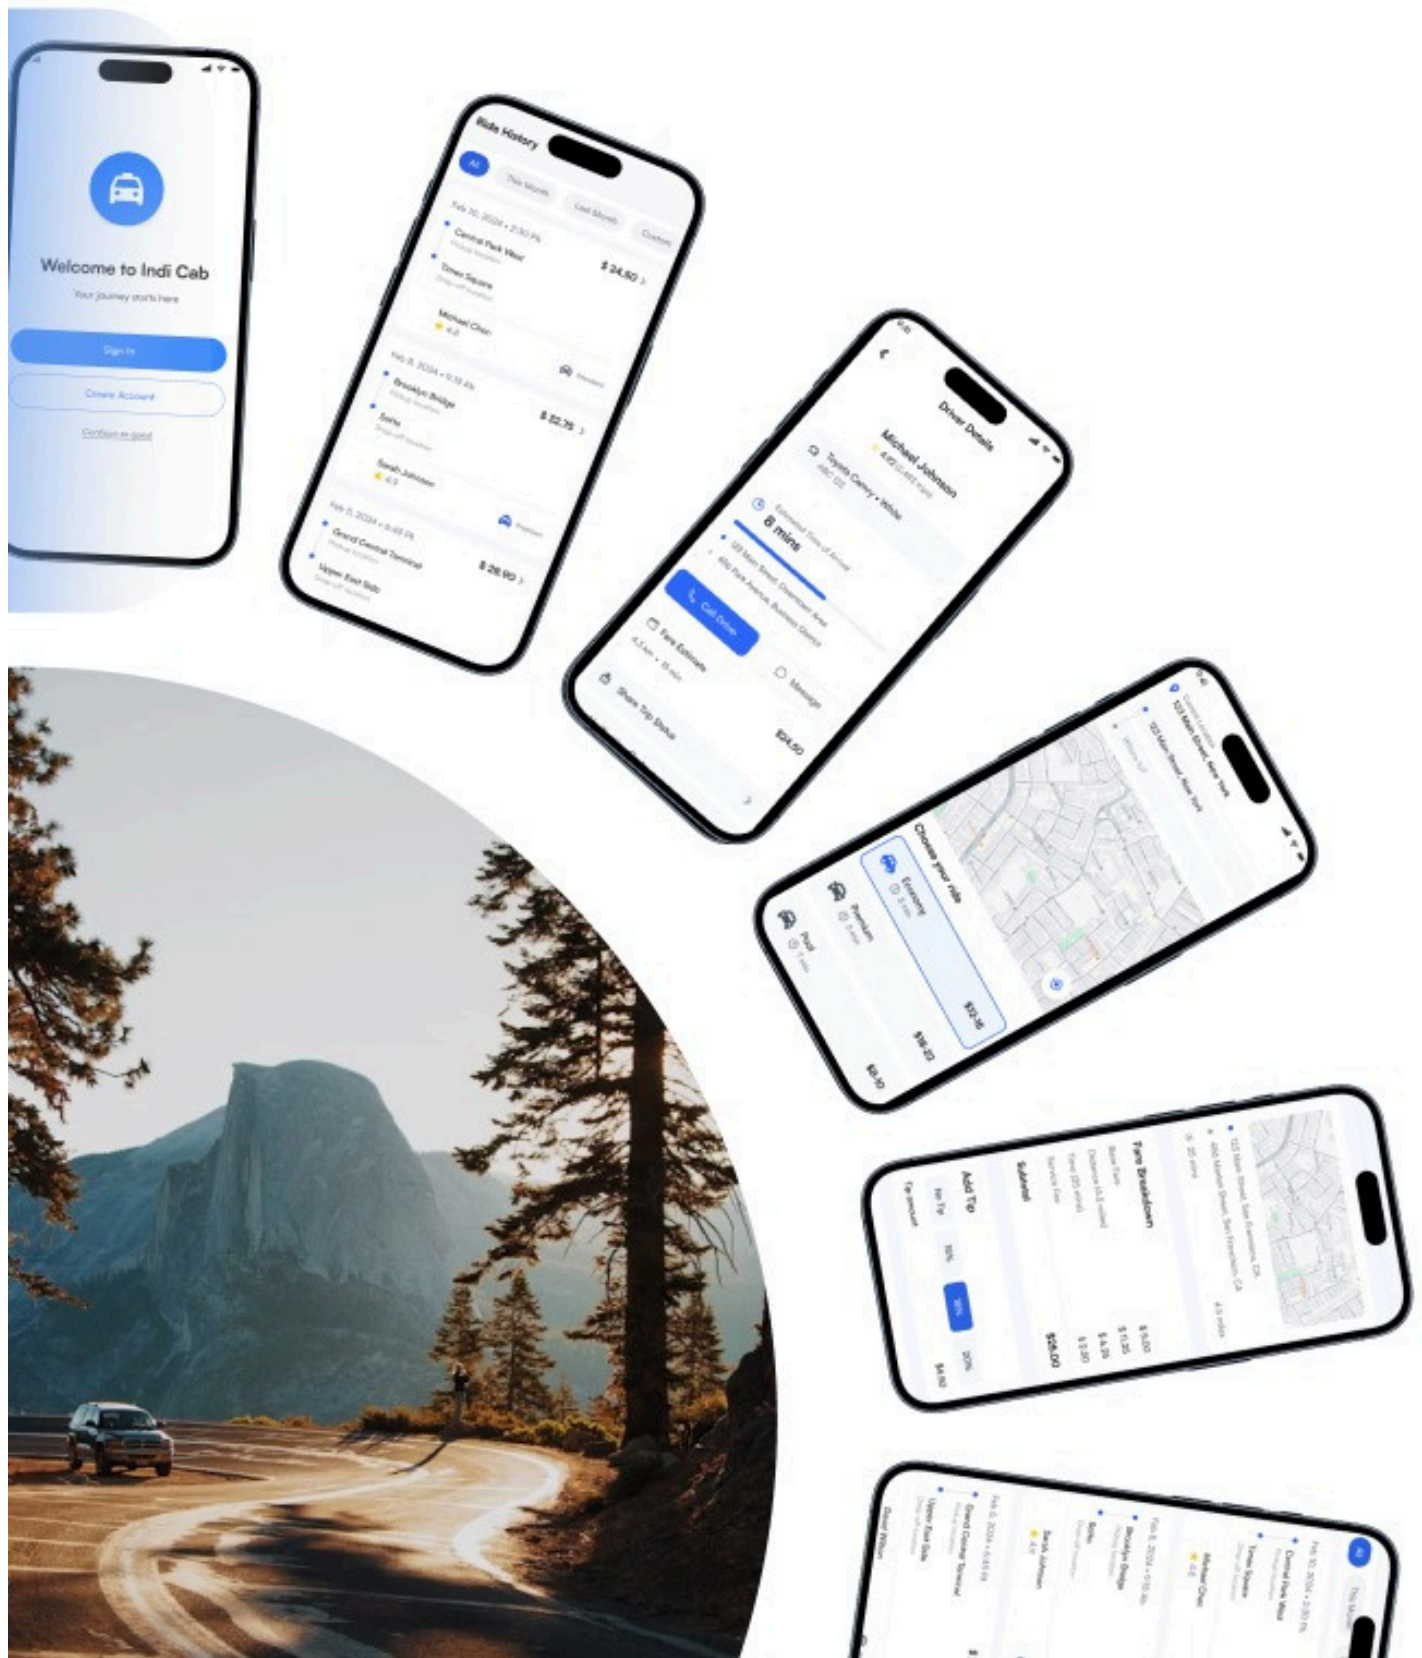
Welcome to Indi Cab
Your journey starts here
Sign In
Create Account
Continue as guest

Ride History
All
This Month
Last Month
Custom
Feb 10, 2024 • 2:30 PM
Central Park West
Times Square
$ 24.50
Michael Chen
4.8
Feb 8, 2024 • 9:15 AM
Brooklyn Bridge
Soho
$ 32.75
Sarah Johnson
4.9
Feb 5, 2024 • 6:45 PM
Grand Central Terminal
Upper East Side
$ 28.90

Driver Details
Michael Johnson
Toyota Camry • White
8 mins
123 Main Street, Downtown Area
456 Park Avenue, Business District
Call Driver
Message
Fare Estimate
$24.50
Share Trip Status

123 Main Street, New York
Choose your ride
Economy
Premium
Pool
$12.50
$18.00
$8.40

Fare Breakdown
123 Main Street, San Francisco, CA
456 Market Street, San Francisco, CA
Base Fare
$5.00
Subtotal
$28.00
Add Tip
No Tip
15%
18%
20%
Tip amount
$4.60

Feb 10, 2024 • 2:30 PM
Central Park West
Times Square
Michael Chen
4.8
Feb 8, 2024 • 9:15 AM
Brooklyn Bridge
Soho
Sarah Johnson
4.9
Feb 5, 2024 • 6:45 PM
Grand Central Terminal
Upper East Side
David Wilson